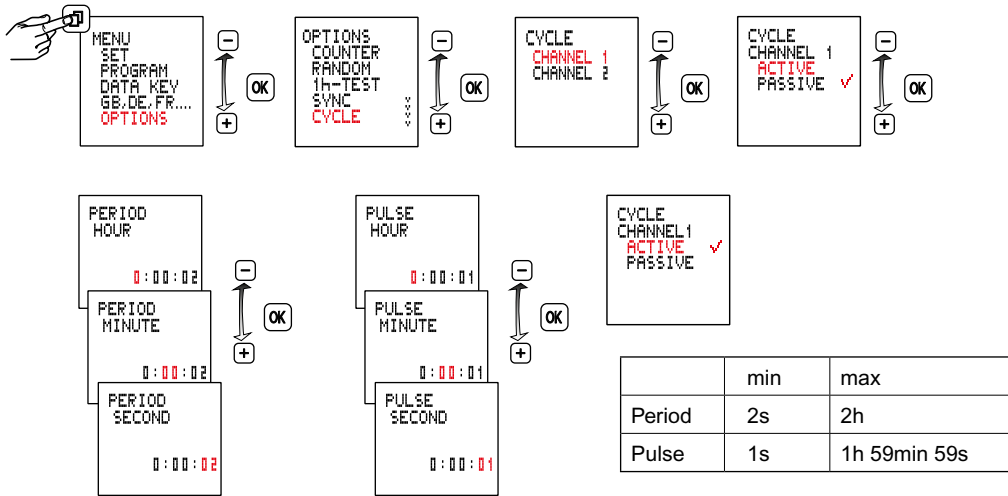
MENU
SET
PROGRAM
DATA KEY
GB.DE.FR....
OPTIONS

−
OK
+

OPTIONS
COUNTER
RANDOM
1h-TEST
SYNC
CYCLE

−
OK
+

CYCLE
CHANNEL 1
CHANNEL 2

−
OK
+

CYCLE
CHANNEL 1
ACTIVE
PASSIVE ✓

−
OK
+

PERIOD
HOUR
0:00:02

PERIOD
MINUTE
0:00:02

PERIOD
SECOND
0:00:02

−
OK
+

PULSE
HOUR
0:00:01

PULSE
MINUTE
0:00:01

PULSE
SECOND
0:00:01

−
OK
+

CYCLE
CHANNEL1
ACTIVE ✓
PASSIVE

| | min | max |
|---|---|---|
| Period | 2s | 2h |
| Pulse | 1s | 1h 59min 59s |